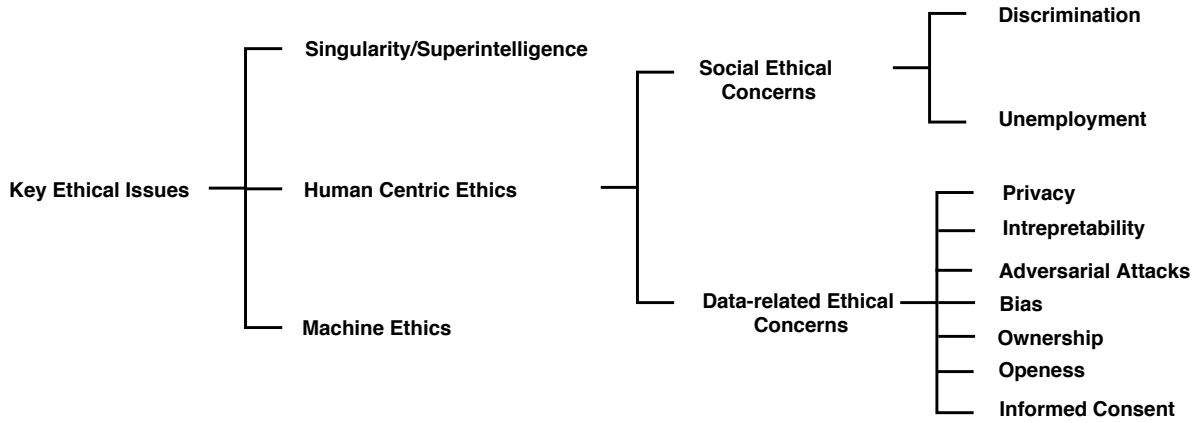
Key Ethical Issues

Singularity/Superintelligence

Human Centric Ethics

Machine Ethics

Social Ethical Concerns

Discrimination

Unemployment

Data-related Ethical Concerns

Privacy

Intrepretability

Adversarial Attacks

Bias

Ownership

Openess

Informed Consent